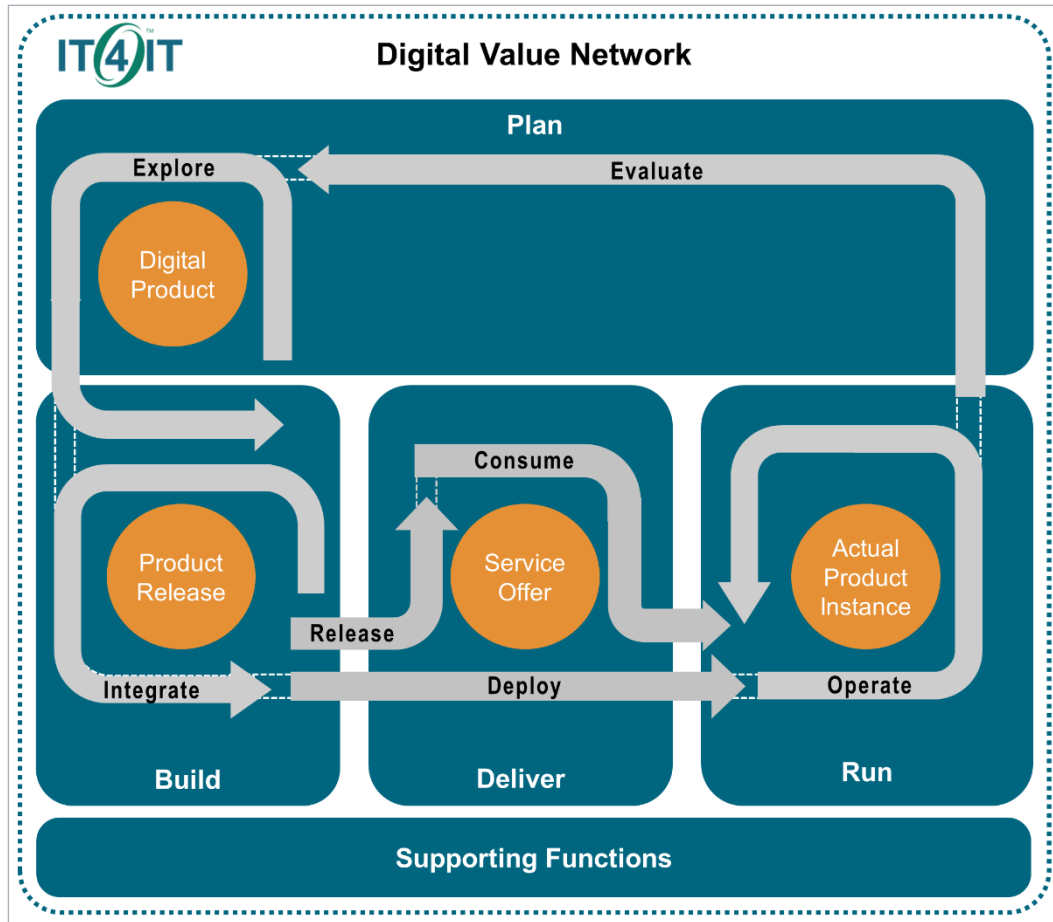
IT4IT™

Digital Value Network

Plan

Explore

Evaluate

Digital Product

Consume

Product Release

Service Offer

Actual Product Instance

Release

Integrate

Deploy

Operate

Build

Deliver

Run

Supporting Functions